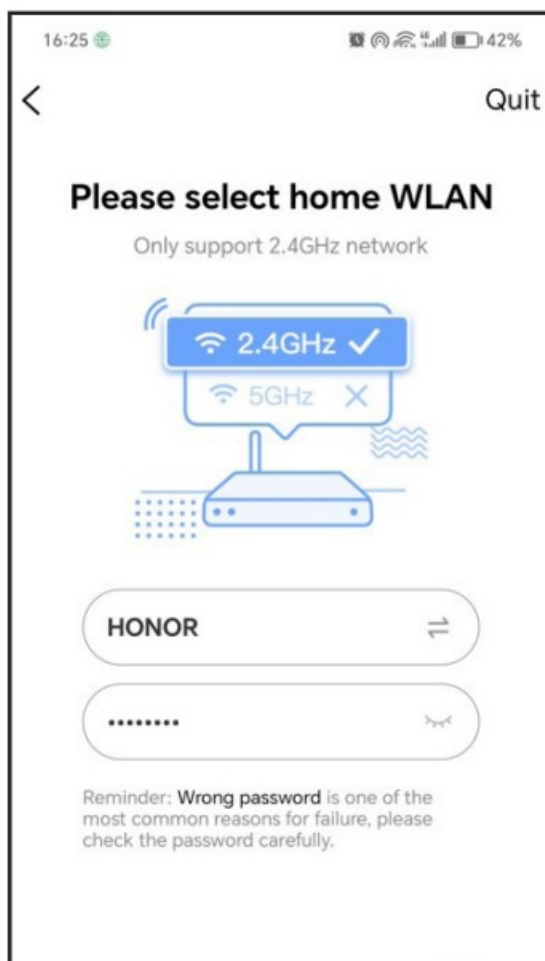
16:25

42%

<

Quit

Please select home WLAN

Only support 2.4GHz network

2.4GHz ✓

5GHz ✕

HONOR

•••••••••

Reminder: Wrong password is one of the most common reasons for failure, please check the password carefully.